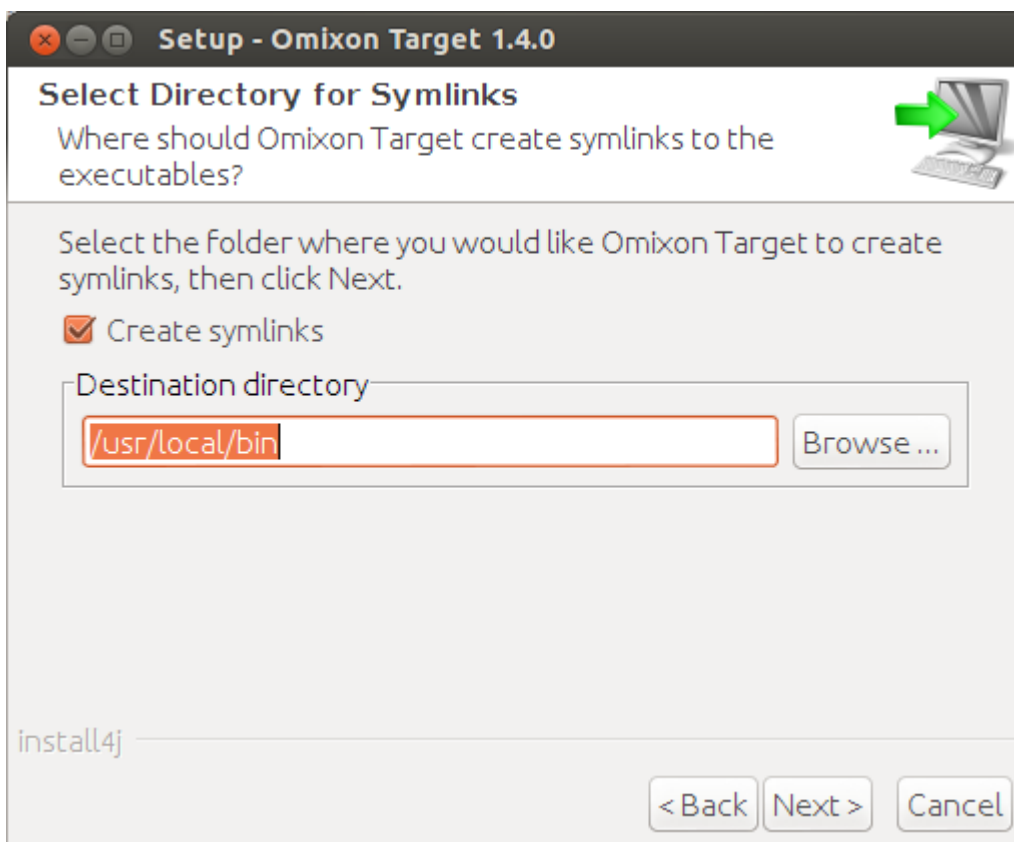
Setup - Omixon Target 1.4.0

Select Directory for Symlinks

Where should Omixon Target create symlinks to the executables?

Select the folder where you would like Omixon Target to create symlinks, then click Next.

Create symlinks

Destination directory

/usr/local/bin

Browse ...

install4j

< Back

Next >

Cancel